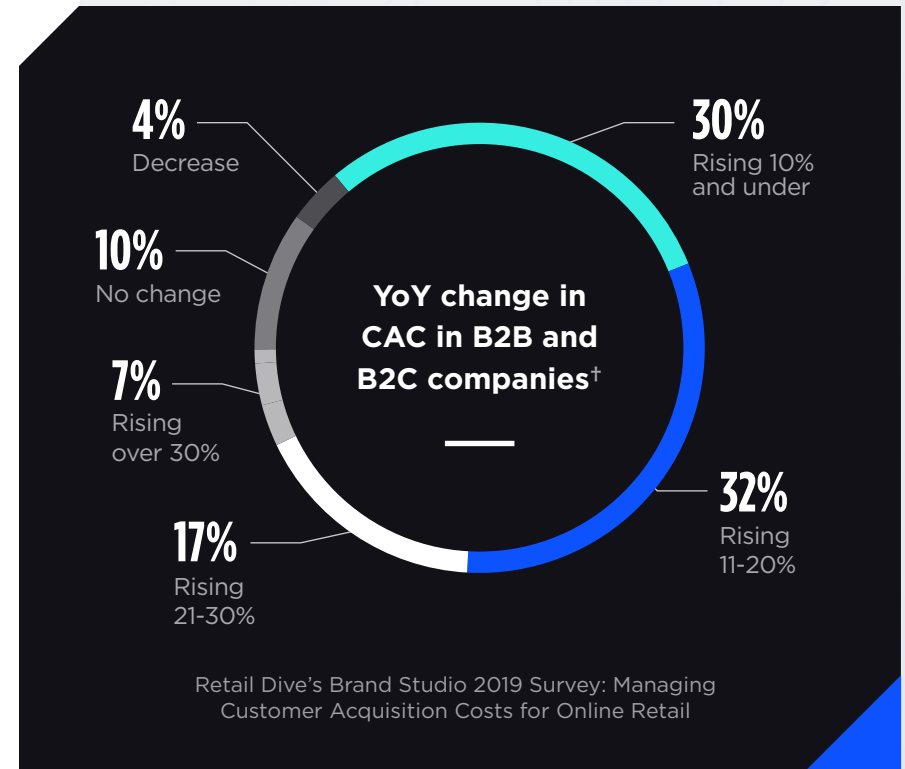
YoY change in CAC in B2B and B2C companies†

4%
Decrease

10%
No change

7%
Rising over 30%

17%
Rising 21-30%

30%
Rising 10% and under

32%
Rising 11-20%

Retail Dive's Brand Studio 2019 Survey: Managing Customer Acquisition Costs for Online Retail